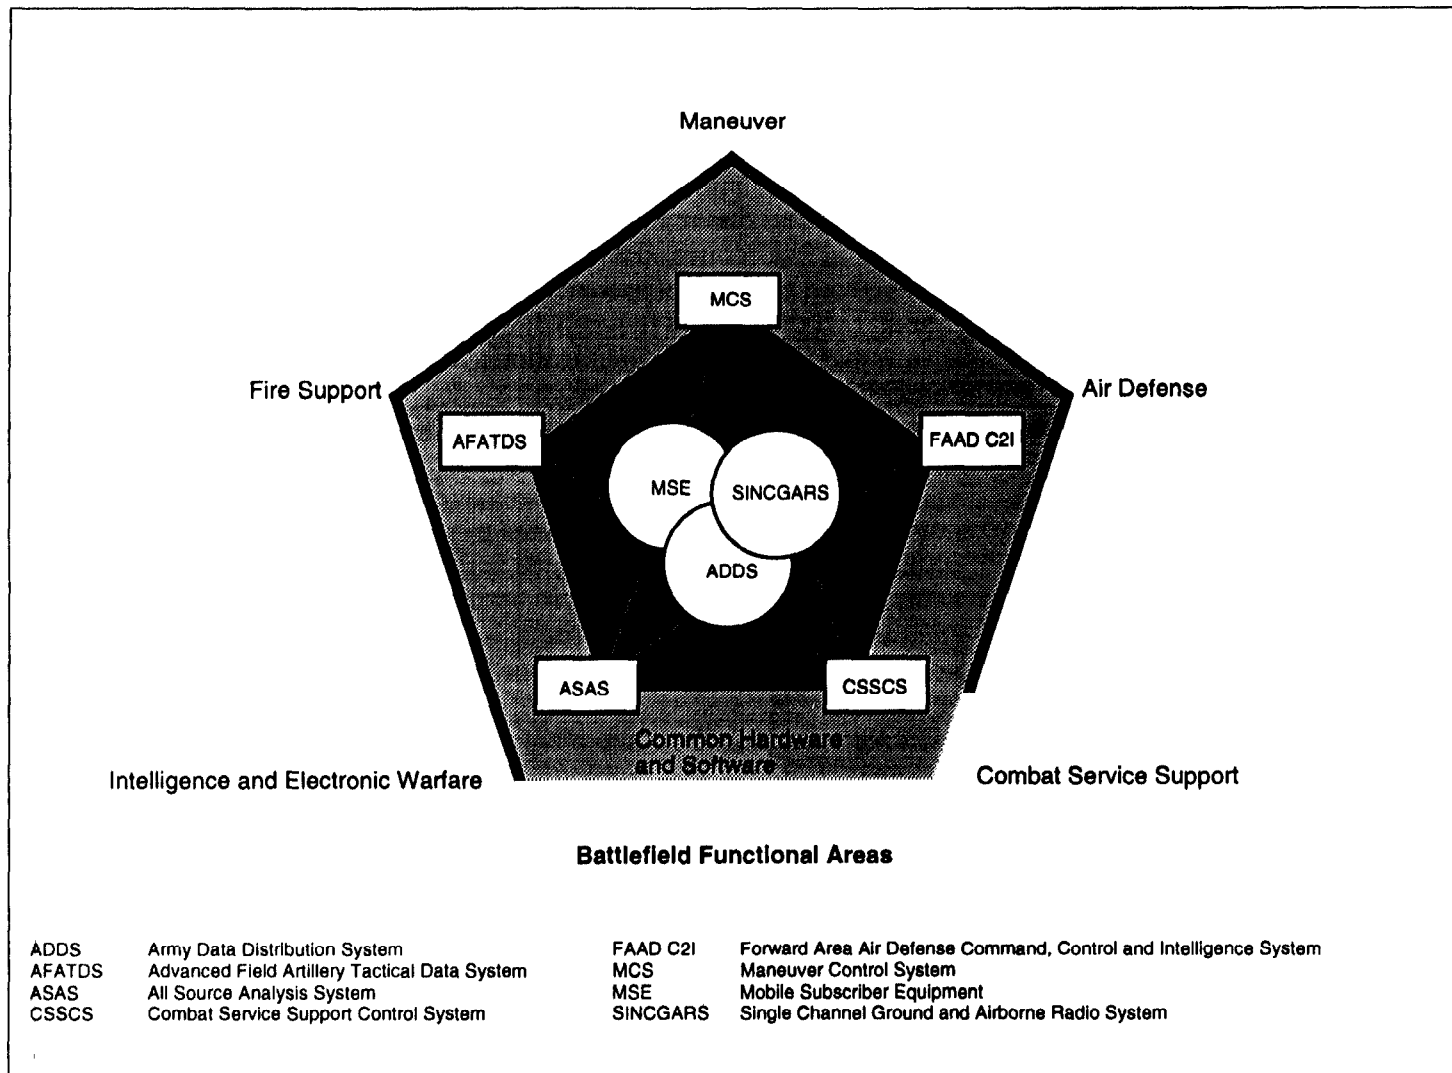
Maneuver

MCS

Fire Support

Air Defense

AFATDS

FAAD C2I

MSE

SINCGARS

ADDS

ASAS

CSSCS

Common Hardware and Software

Intelligence and Electronic Warfare

Combat Service Support

Battlefield Functional Areas

| | | | |
|---|---|---|---|
| ADDS | Army Data Distribution System | FAAD C2I | Forward Area Air Defense Command, Control and Intelligence System |
| AFATDS | Advanced Field Artillery Tactical Data System | MCS | Maneuver Control System |
| ASAS | All Source Analysis System | MSE | Mobile Subscriber Equipment |
| CSSCS | Combat Service Support Control System | SINCGARS | Single Channel Ground and Airborne Radio System |